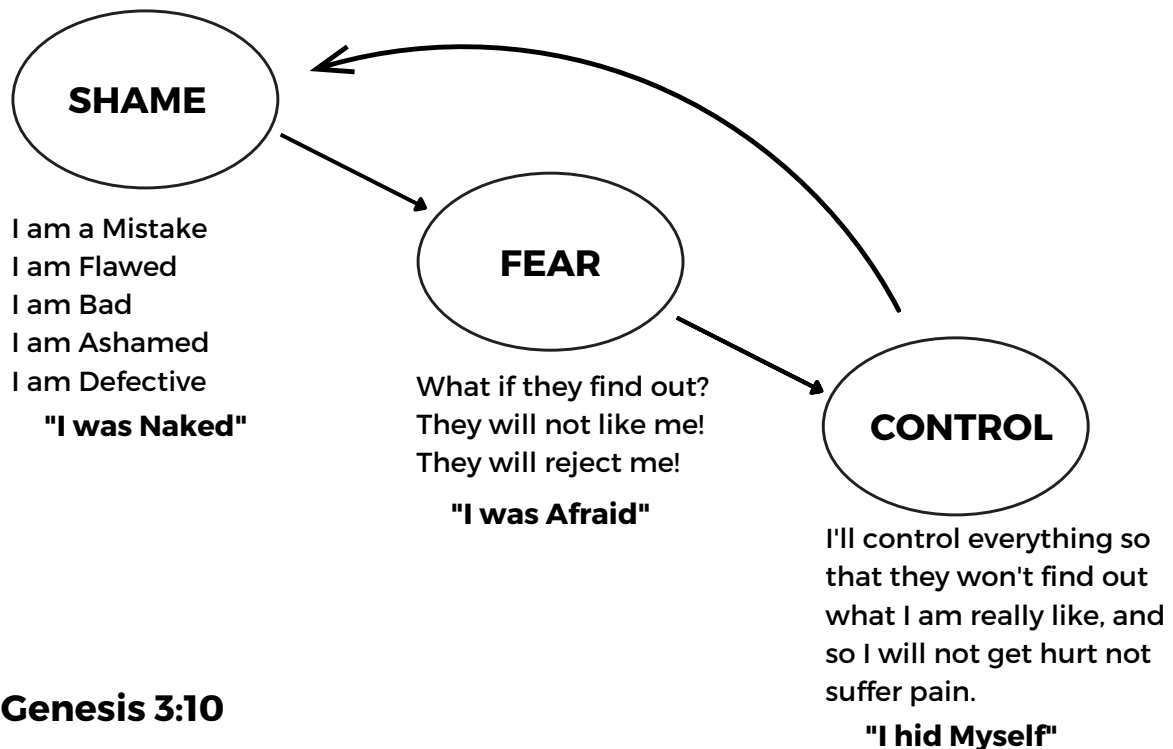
SHAME

I am a Mistake
I am Flawed
I am Bad
I am Ashamed
I am Defective

"I was Naked"

FEAR

What if they find out?
They will not like me!
They will reject me!

"I was Afraid"

CONTROL

I'll control everything so that they won't find out what I am really like, and so I will not get hurt not suffer pain.

"I hid Myself"

Genesis 3:10